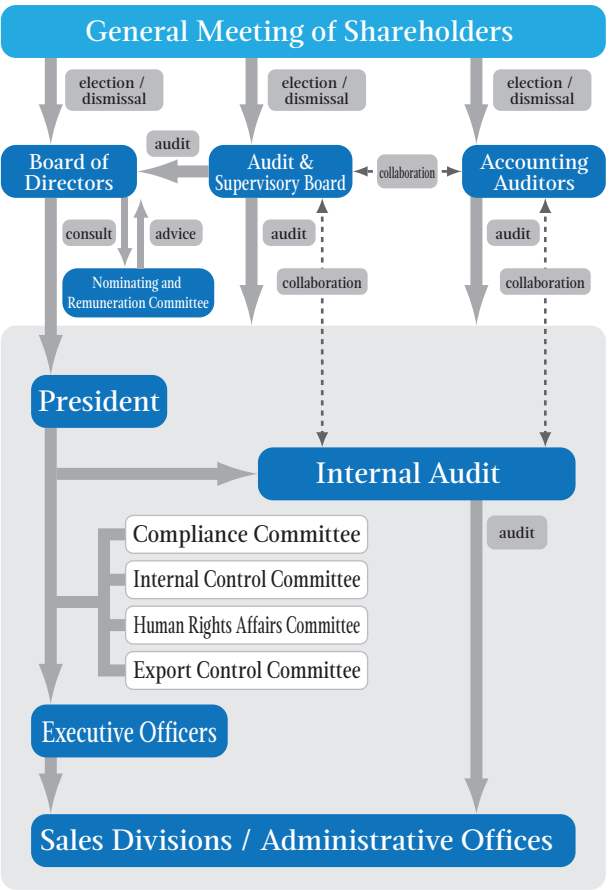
General Meeting of Shareholders

election / dismissal

election / dismissal

election / dismissal

audit

Board of Directors

Audit & Supervisory Board

collaboration

Accounting Auditors

consult

advice

audit

audit

Nominating and Remuneration Committee

collaboration

collaboration

President

Internal Audit

audit

Compliance Committee

Internal Control Committee

Human Rights Affairs Committee

Export Control Committee

Executive Officers

Sales Divisions / Administrative Offices